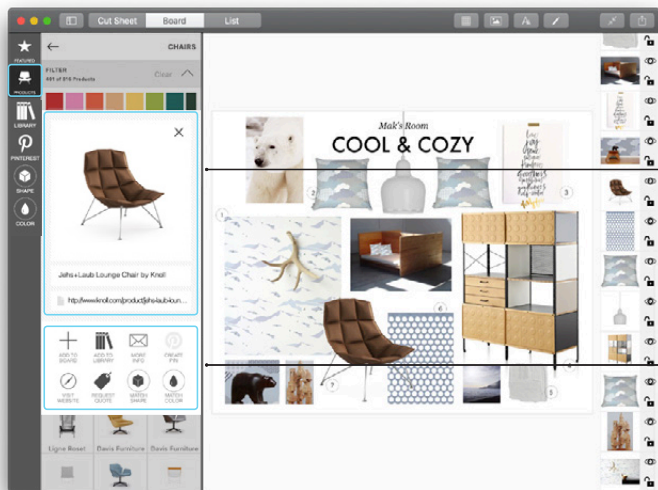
Cut Sheet
Board
List

FEATURED
PRODUCTS
LIBRARY
PINTEREST
SHAPE
COLOR

CHAIRS
FILTER
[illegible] Products
Clear

Jehs+Laub Lounge Chair by Knoll
http://www.knoll.com/product/jehs-laub-loun...

ADD TO BOARD
ADD TO LIBRARY
MORE INFO
CREATE PIN
VISIT WEBSITE
REQUEST QUOTE
MATCH SHAPE
MATCH COLOR

Ligne Roset
Davis Furniture
Davis Furniture

Mak's Room
COOL & COZY
1
2
3
4
5
6
7
8